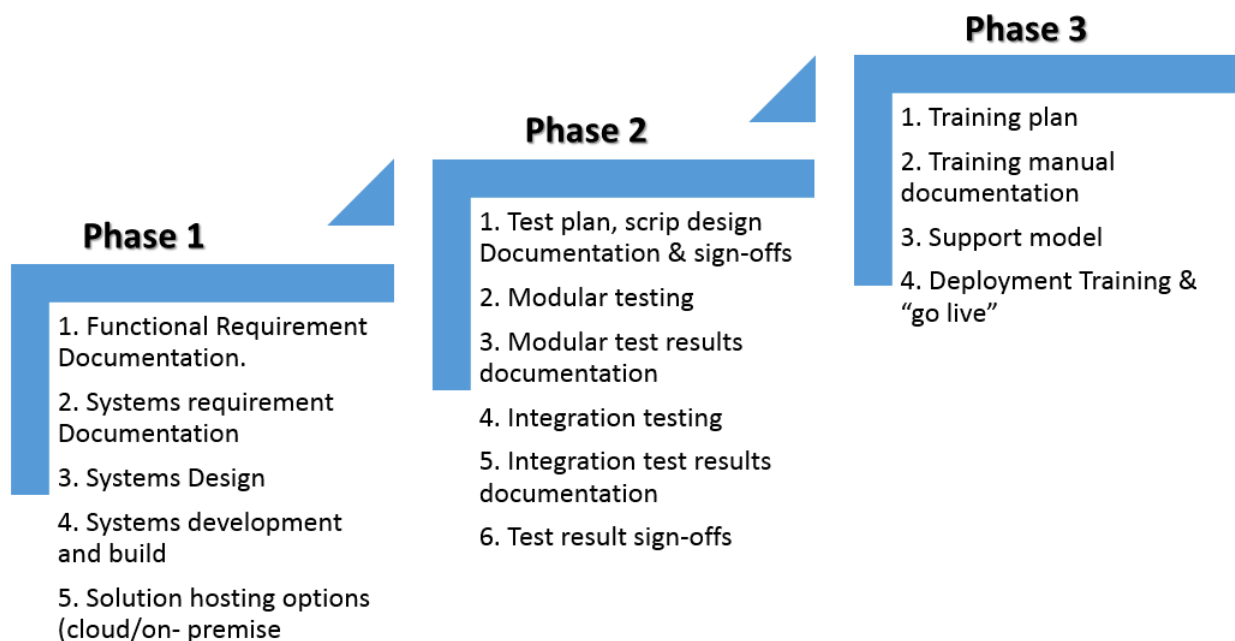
Phase 1

1. Functional Requirement Documentation.

2. Systems requirement Documentation

3. Systems Design

4. Systems development and build

5. Solution hosting options (cloud/on- premise

Phase 2

1. Test plan, scrip design Documentation & sign-offs

2. Modular testing

3. Modular test results documentation

4. Integration testing

5. Integration test results documentation

6. Test result sign-offs

Phase 3

1. Training plan

2. Training manual documentation

3. Support model

4. Deployment Training & "go live"